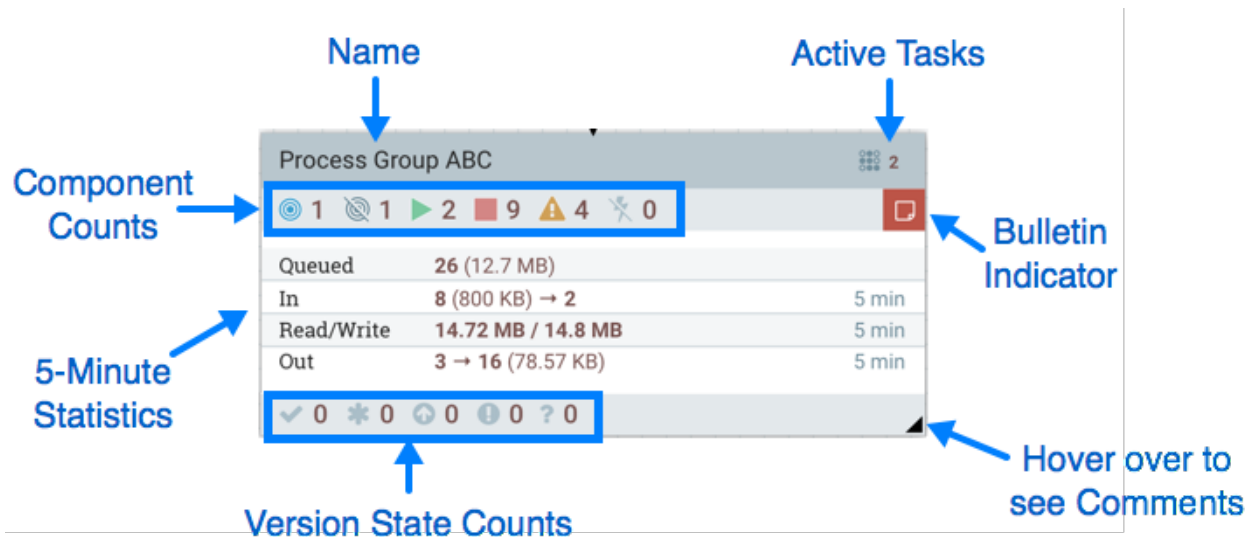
Name

Active Tasks

Process Group ABC

2

Component Counts

1 1 2 9 4 0

Bulletin Indicator

| | | |
|---|---|---|
| Queued | 26 (12.7 MB) | |
| In | 8 (800 KB) → 2 | 5 min |
| Read/Write | 14.72 MB / 14.8 MB | 5 min |
| Out | 3 → 16 (78.57 KB) | 5 min |

5-Minute Statistics

0 0 0 0 0

Hover over to see Comments

Version State Counts